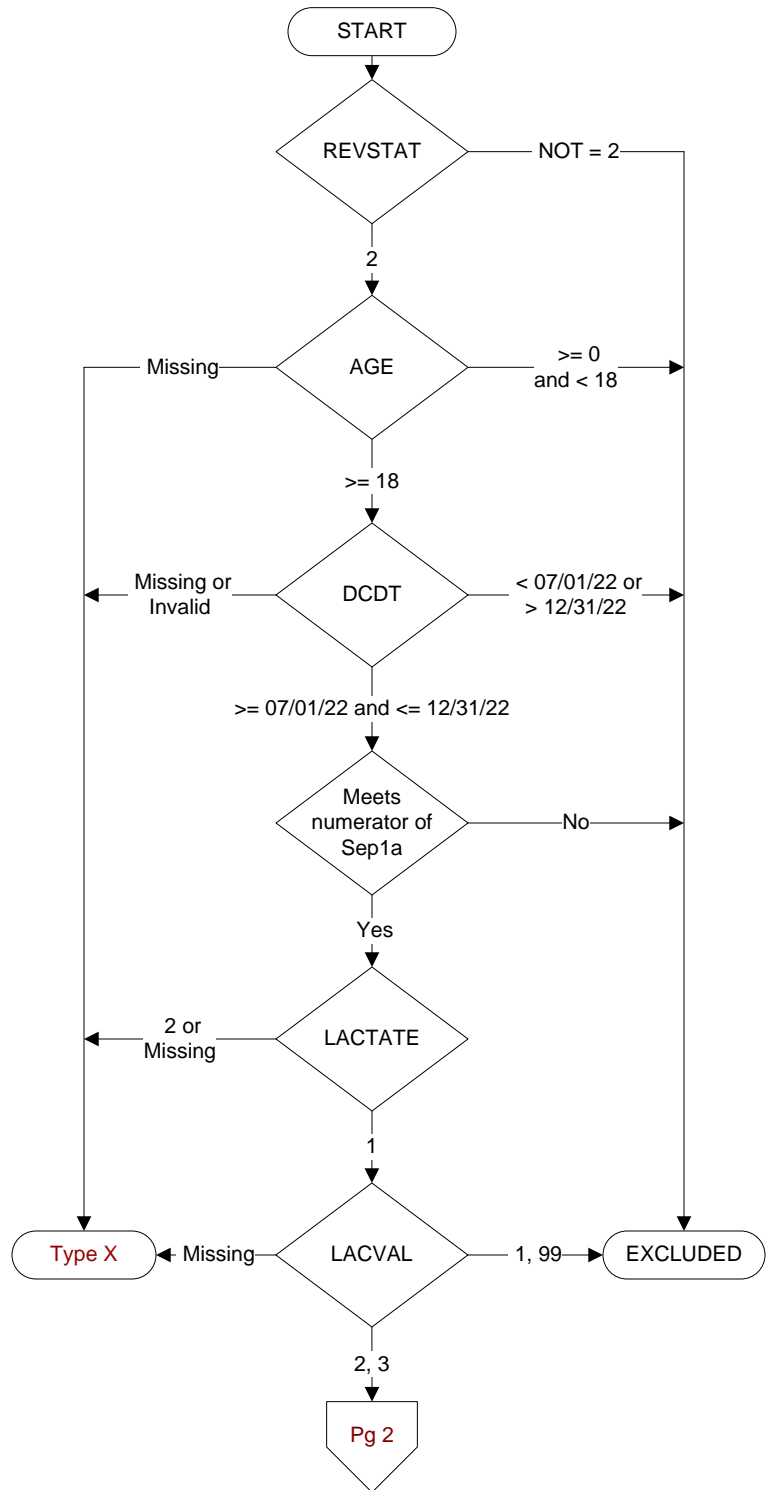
START

REVSTAT

NOT = 2

2

Missing

AGE

>= 0 and < 18

>= 18

Missing or Invalid

DCDT

< 07/01/22 or > 12/31/22

>= 07/01/22 and <= 12/31/22

Meets numerator of Sep1a

No

Yes

2 or Missing

LACTATE

1

Type X

Missing

LACVAL

1, 99

EXCLUDED

2, 3

Pg 2